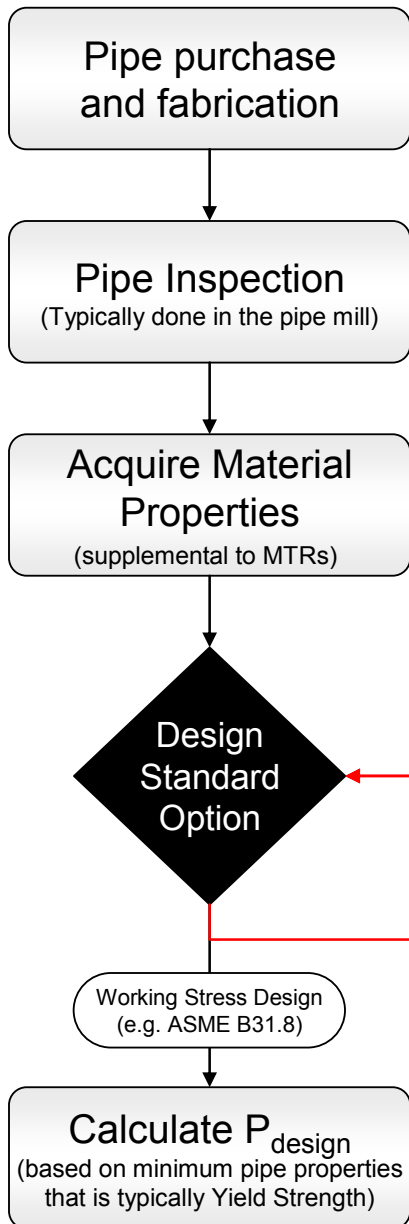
Pipe purchase and fabrication

Pipe Inspection
(Typically done in the pipe mill)

Acquire Material Properties
(supplemental to MTRs)

Design Standard Option

Working Stress Design
(e.g. ASME B31.8)

Calculate $P_{design}$
(based on minimum pipe properties that is typically Yield Strength)